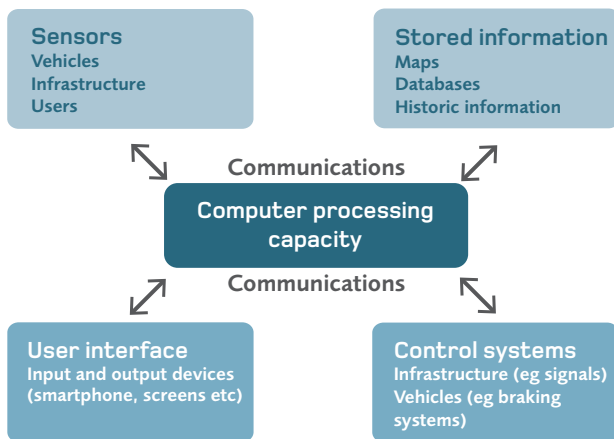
Sensors
Vehicles
Infrastructure
Users

Stored information
Maps
Databases
Historic information

Communications

Computer processing capacity

Communications

User interface
Input and output devices (smartphone, screens etc)

Control systems
Infrastructure (eg signals)
Vehicles (eg braking systems)